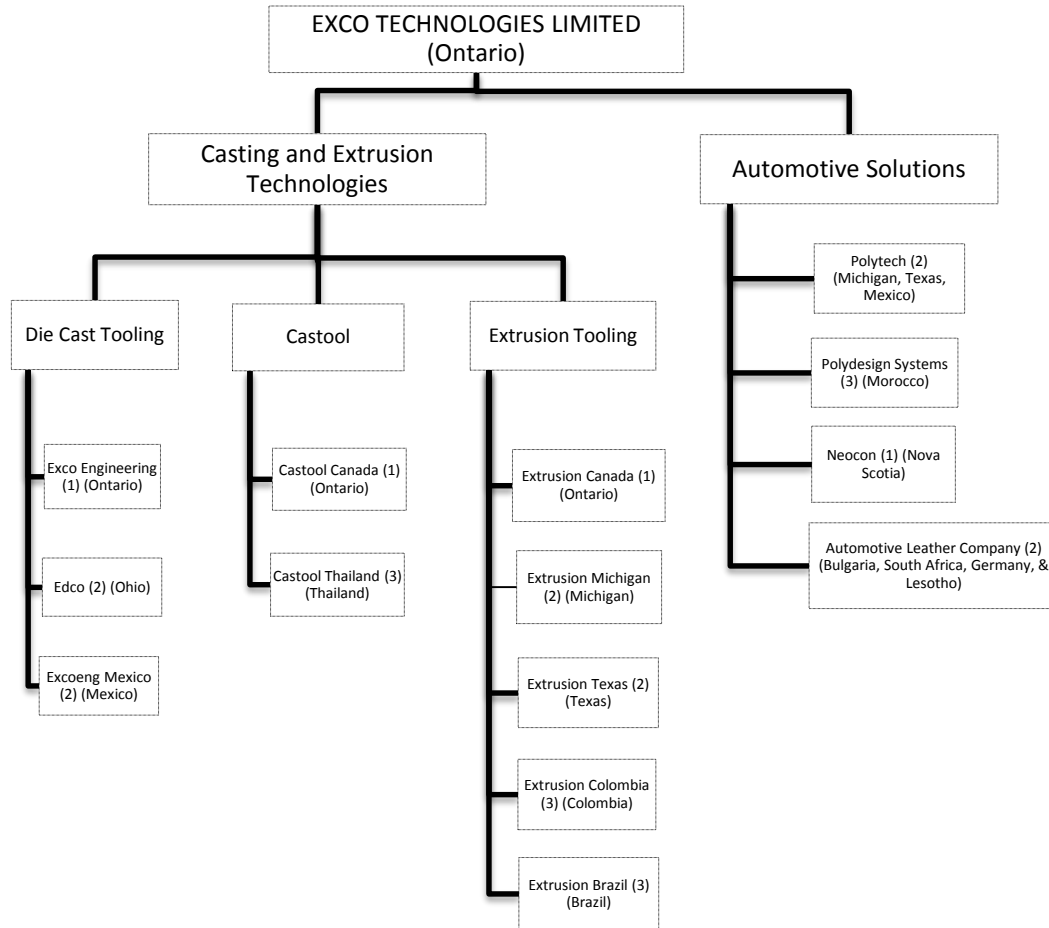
EXCO TECHNOLOGIES LIMITED (Ontario)

Casting and Extrusion Technologies

Automotive Solutions

Die Cast Tooling

Castool

Extrusion Tooling

Exco Engineering (1) (Ontario)

Edco (2) (Ohio)

Excoeng Mexico (2) (Mexico)

Castool Canada (1) (Ontario)

Castool Thailand (3) (Thailand)

Extrusion Canada (1) (Ontario)

Extrusion Michigan (2) (Michigan)

Extrusion Texas (2) (Texas)

Extrusion Colombia (3) (Colombia)

Extrusion Brazil (3) (Brazil)

Polytech (2) (Michigan, Texas, Mexico)

Polydesign Systems (3) (Morocco)

Neocon (1) (Nova Scotia)

Automotive Leather Company (2) (Bulgaria, South Africa, Germany, & Lesotho)